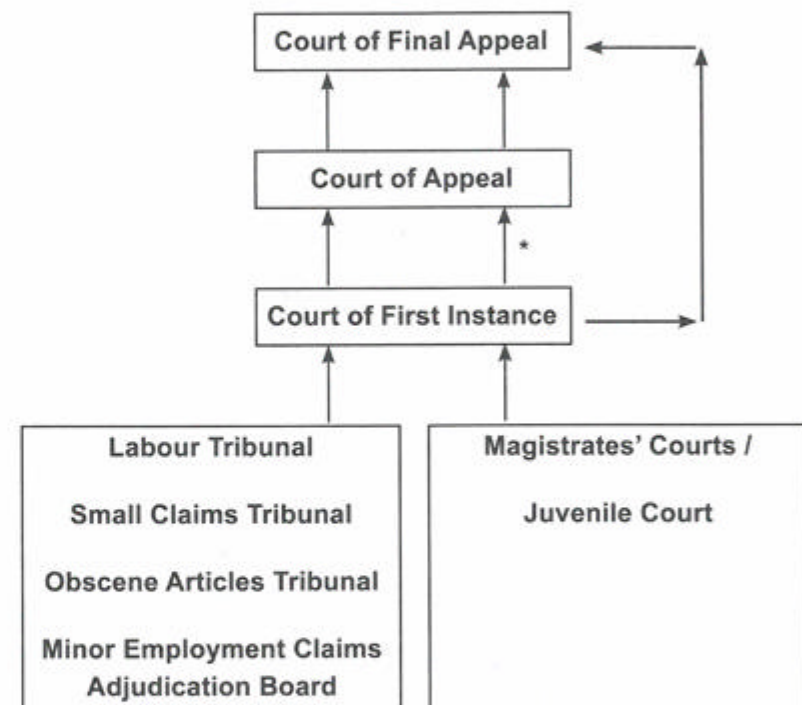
Court of Final Appeal

Court of Appeal

*

Court of First Instance

Labour Tribunal

Small Claims Tribunal

Obscene Articles Tribunal

Minor Employment Claims Adjudication Board

Magistrates' Courts /

Juvenile Court